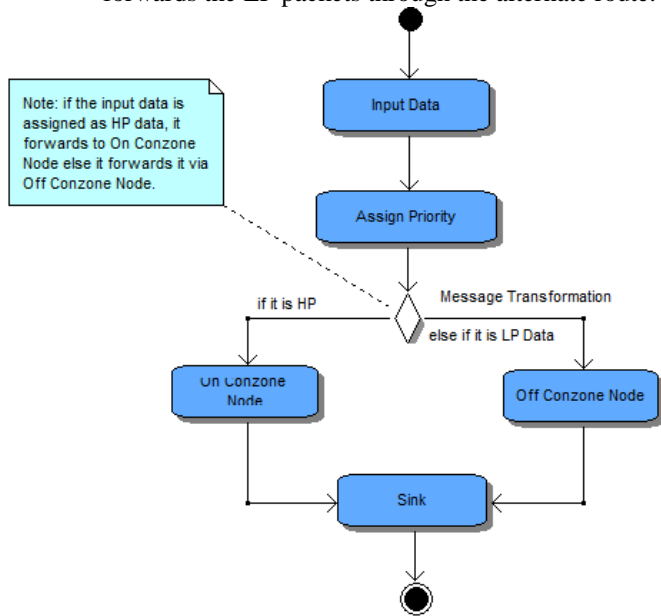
forwards the LP packets through the alternate route.

Note: if the input data is assigned as HP data, it forwards to On Conzone Node else it forwards it via Off Conzone Node.

Input Data

Assign Priority

Message Transformation

if it is HP

else if it is LP Data

On Conzone Node

Off Conzone Node

Sink